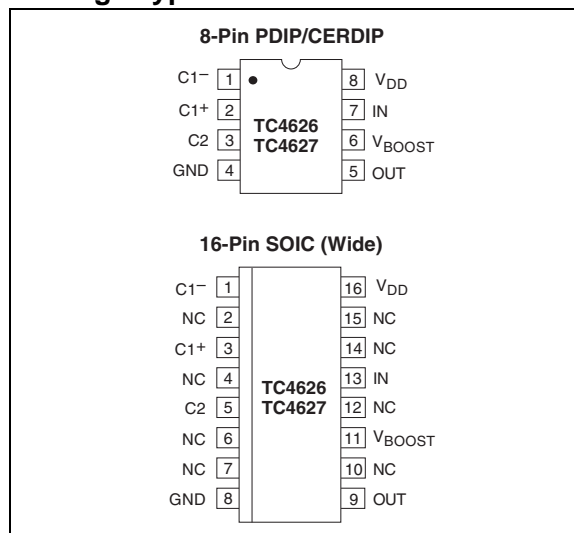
8-Pin PDIP/CERDIP

C1− 1
C1+ 2
C2 3
GND 4

TC4626
TC4627

8 $V_{DD}$
7 IN
6 $V_{BOOST}$
5 OUT

16-Pin SOIC (Wide)

C1− 1
NC 2
C1+ 3
NC 4
C2 5
NC 6
NC 7
GND 8

TC4626
TC4627

16 $V_{DD}$
15 NC
14 NC
13 IN
12 NC
11 $V_{BOOST}$
10 NC
9 OUT